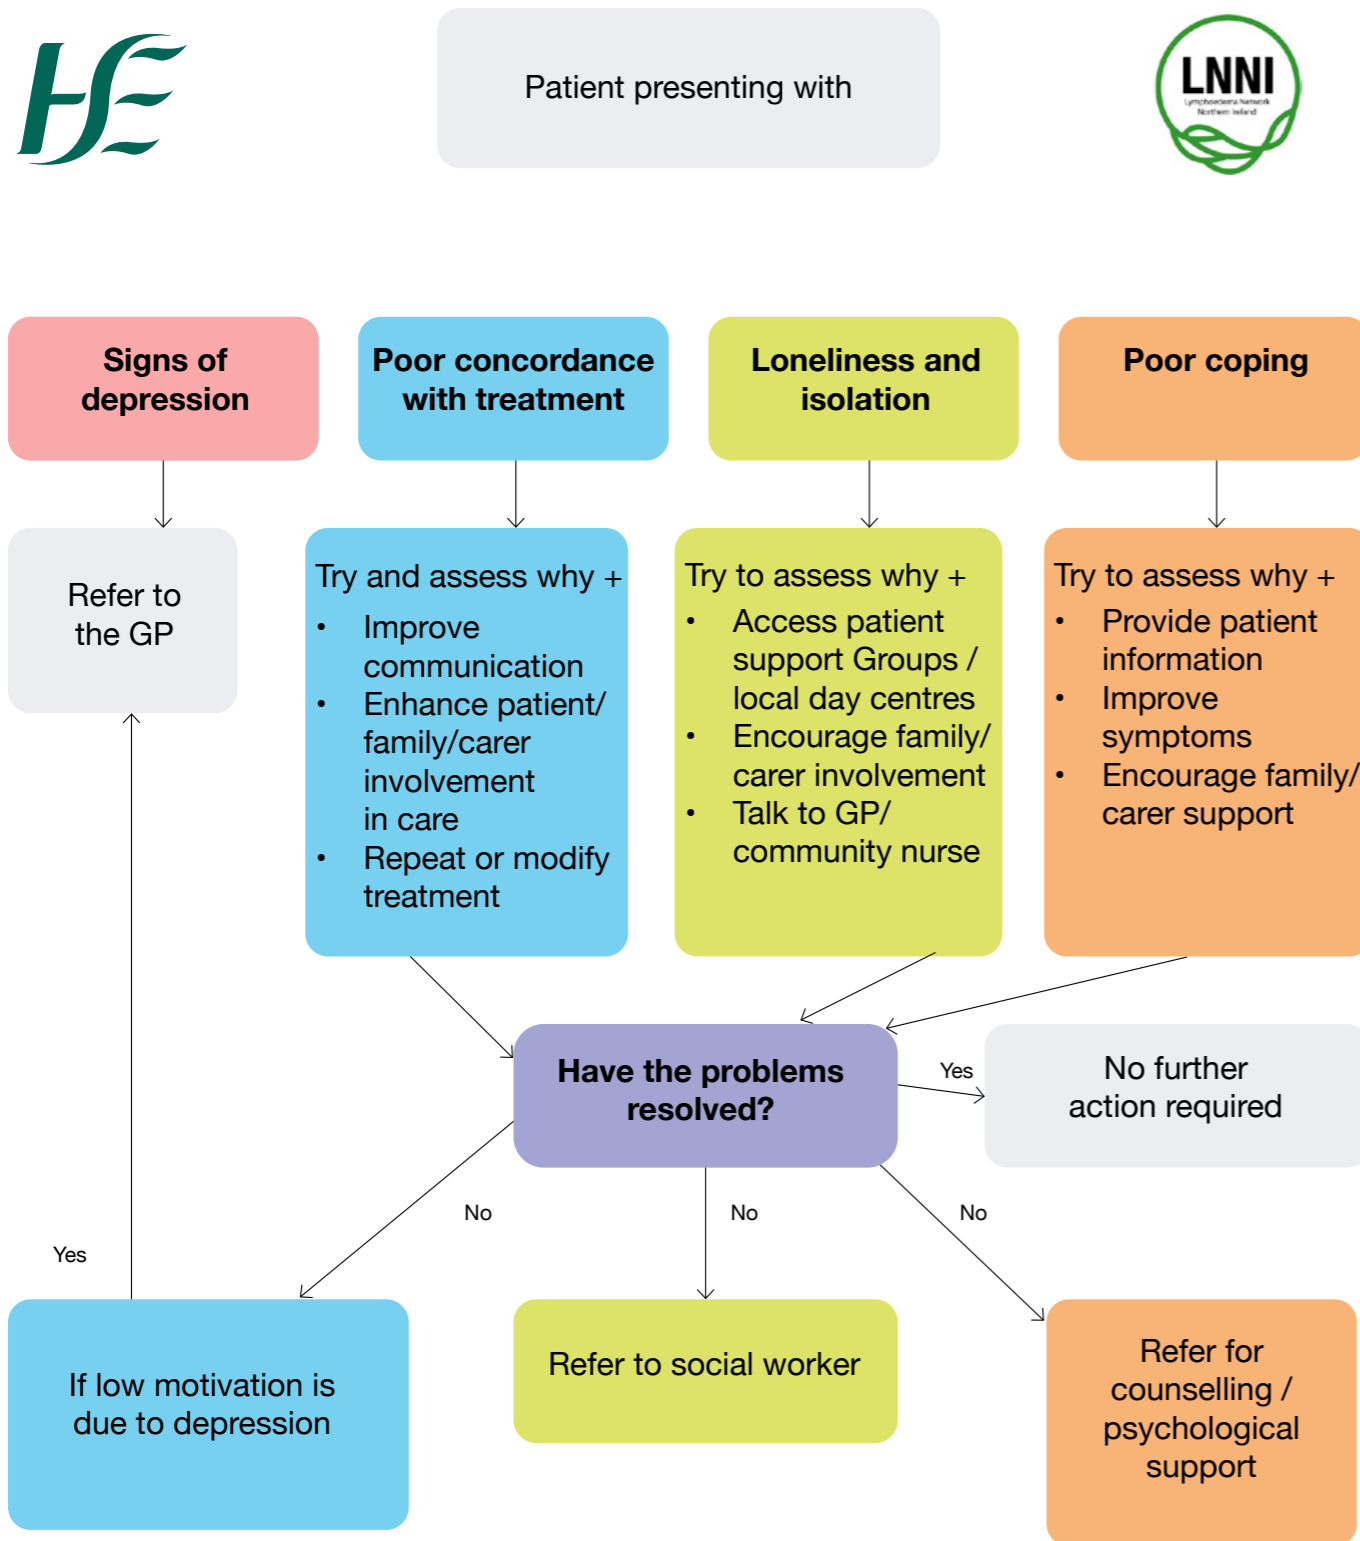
HSE

Patient presenting with

LNNI
Lymphoedema Network Northern Ireland

**Signs of depression**

**Poor concordance with treatment**

**Loneliness and isolation**

**Poor coping**

Refer to the GP

Try and assess why +
- Improve communication
- Enhance patient/ family/carer involvement in care
- Repeat or modify treatment

Try to assess why +
- Access patient support Groups / local day centres
- Encourage family/ carer involvement
- Talk to GP/ community nurse

Try to assess why +
- Provide patient information
- Improve symptoms
- Encourage family/ carer support

**Have the problems resolved?**

Yes

No further action required

No

No

No

Yes

If low motivation is due to depression

Refer to social worker

Refer for counselling / psychological support